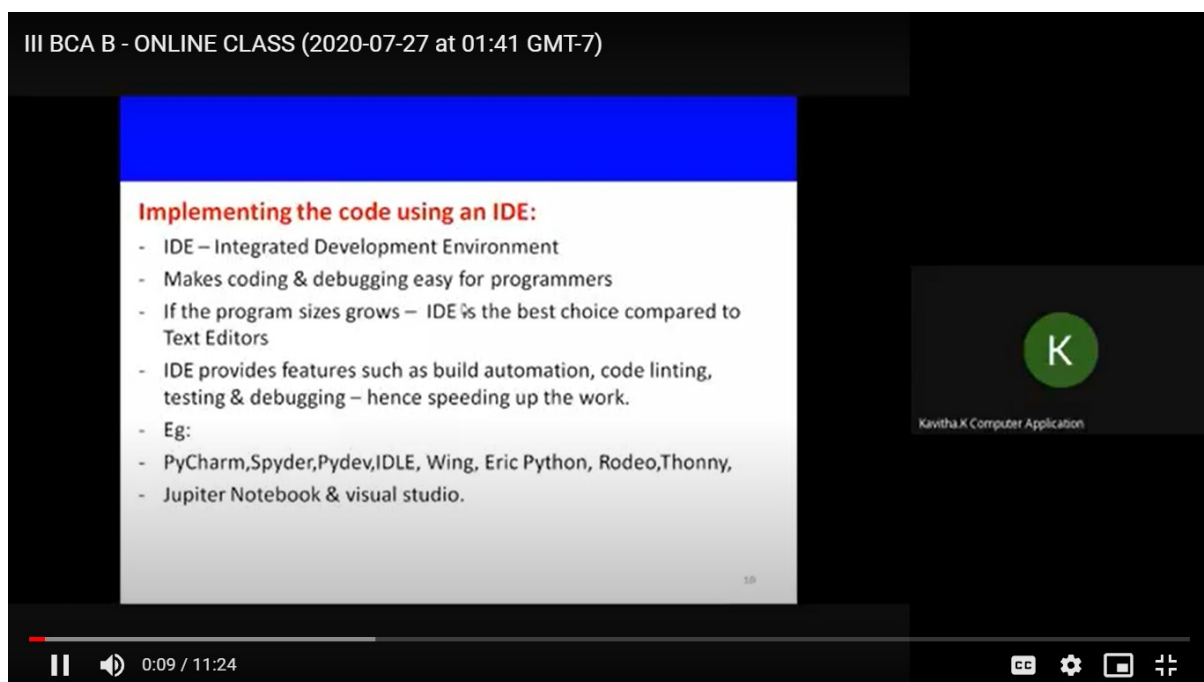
III BCA B - ONLINE CLASS (2020-07-27 at 01:41 GMT-7)

Implementing the code using an IDE:

- IDE – Integrated Development Environment
- Makes coding & debugging easy for programmers
- If the program sizes grows – IDE is the best choice compared to Text Editors
- IDE provides features such as build automation, code linting, testing & debugging – hence speeding up the work.
- Eg:
- PyCharm,Spyder,Pydev,IDLE, Wing, Eric Python, Rodeo,Thonny,
- Jupiter Notebook & visual studio.

10

K

Kavitha.K Computer Application

0:09 / 11:24

CC